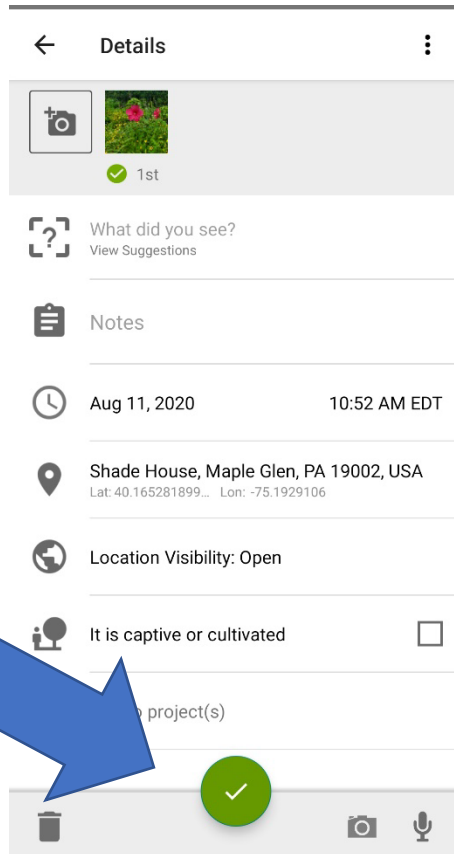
Details

1st

What did you see?
View Suggestions

Notes

Aug 11, 2020

10:52 AM EDT

Shade House, Maple Glen, PA 19002, USA
Lat: 40.165281899... Lon: -75.1929106

Location Visibility: Open

It is captive or cultivated

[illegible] project(s)